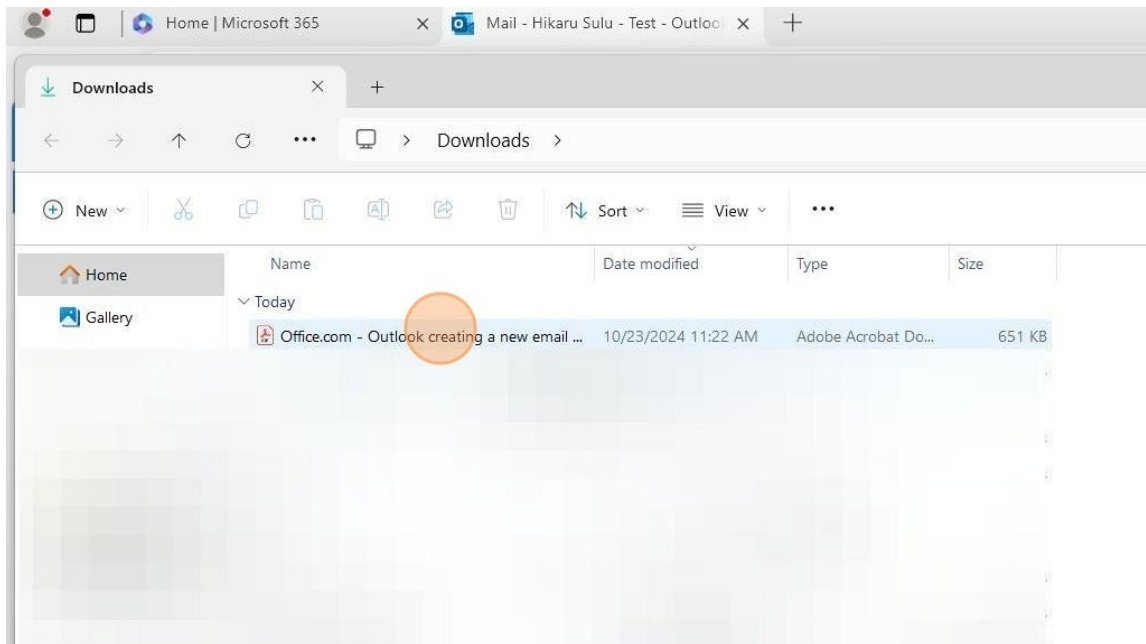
Home | Microsoft 365 ×
Mail - Hikaru Sulu - Test - Outloo ×
+

Downloads ×
+

Downloads >

New
Sort
View
...

Home
Gallery

| Name | Date modified | Type | Size |
|---|---|---|---|
| Today | | | |
| Office.com - Outlook creating a new email ... | 10/23/2024 11:22 AM | Adobe Acrobat Do... | 651 KB |